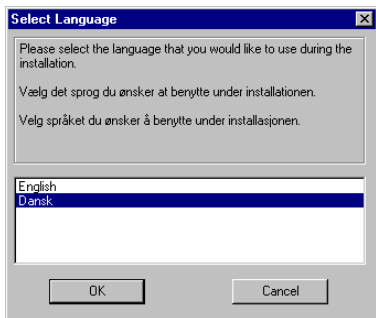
Select Language

Please select the language that you would like to use during the installation.

Vælg det sprog du ønsker at benytte under installationen.

Velg språket du ønsker å benytte under installasjonen.

English
Dansk

OK

Cancel